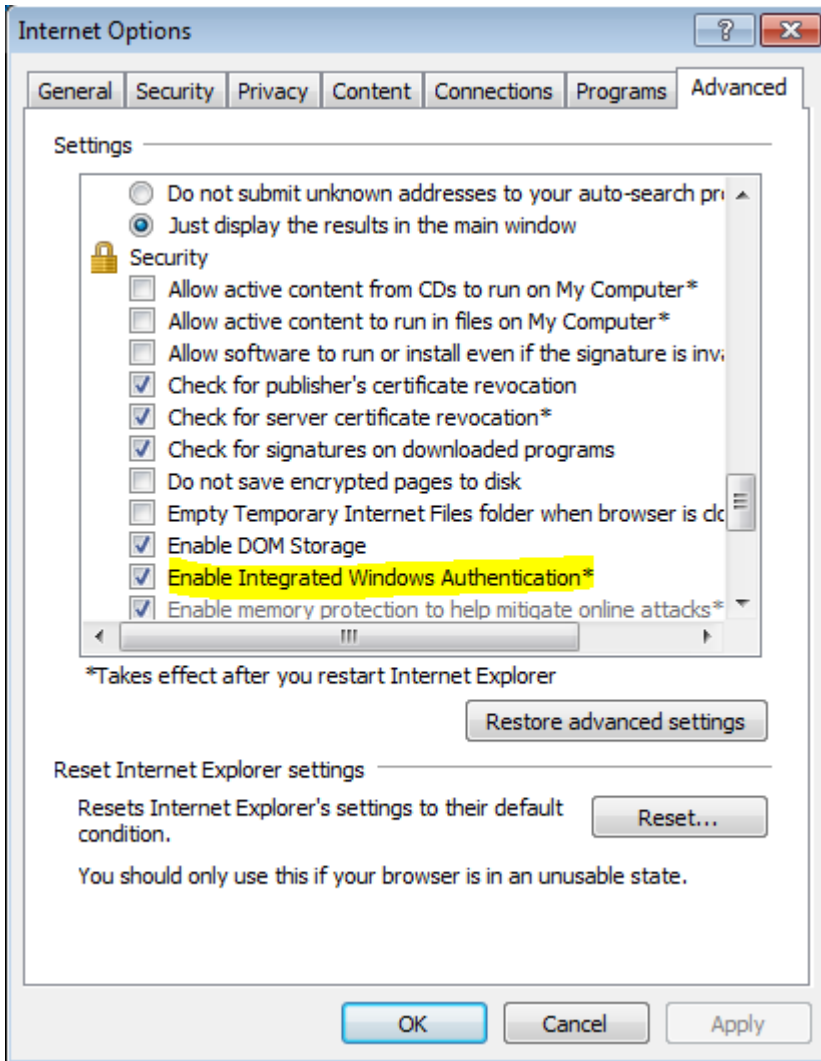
Internet Options

?

General | Security | Privacy | Content | Connections | Programs | Advanced

Settings

Do not submit unknown addresses to your auto-search pr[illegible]

Just display the results in the main window

Security

Allow active content from CDs to run on My Computer*

Allow active content to run in files on My Computer*

Allow software to run or install even if the signature is inv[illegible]

Check for publisher's certificate revocation

Check for server certificate revocation*

Check for signatures on downloaded programs

Do not save encrypted pages to disk

Empty Temporary Internet Files folder when browser is cl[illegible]

Enable DOM Storage

Enable Integrated Windows Authentication*

Enable memory protection to help mitigate online attacks*

*Takes effect after you restart Internet Explorer

Restore advanced settings

Reset Internet Explorer settings

Resets Internet Explorer's settings to their default condition.

Reset...

You should only use this if your browser is in an unusable state.

OK

Cancel

Apply